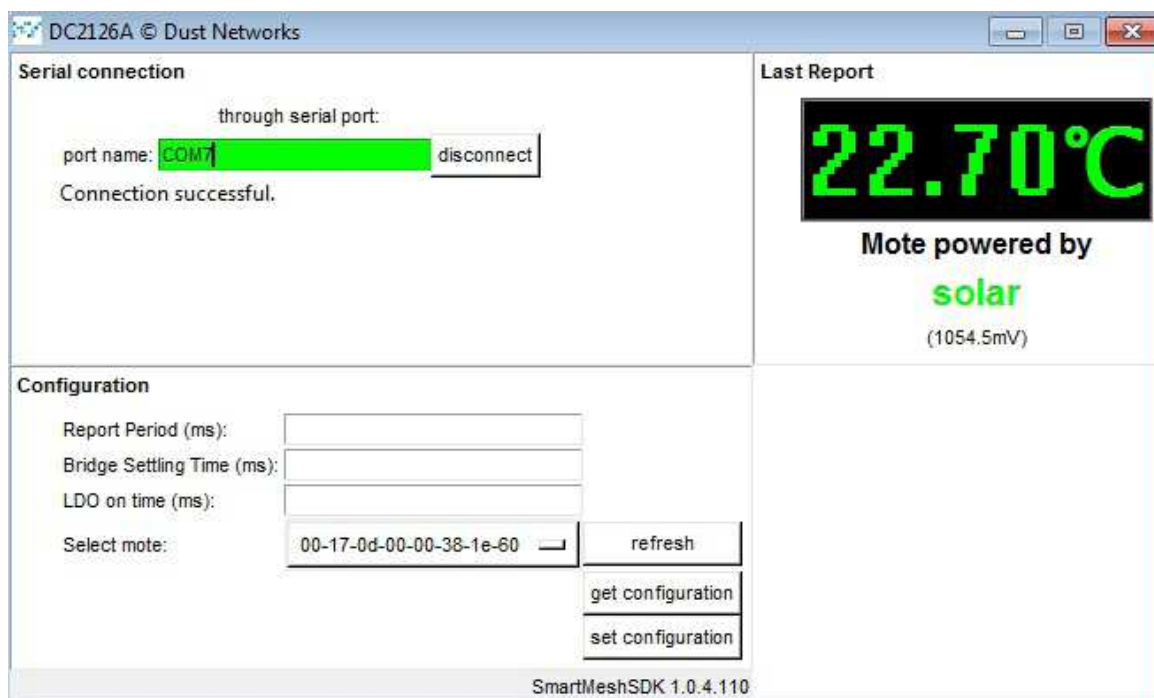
DC2126A © Dust Networks

Serial connection

through serial port:

port name: COM7 disconnect

Connection successful.

Last Report

22.70°C

Mote powered by

solar

(1054.5mV)

Configuration

Report Period (ms):

Bridge Settling Time (ms):

LDO on time (ms):

Select mote: 00-17-0d-00-00-38-1e-60 refresh

get configuration

set configuration

SmartMeshSDK 1.0.4.110